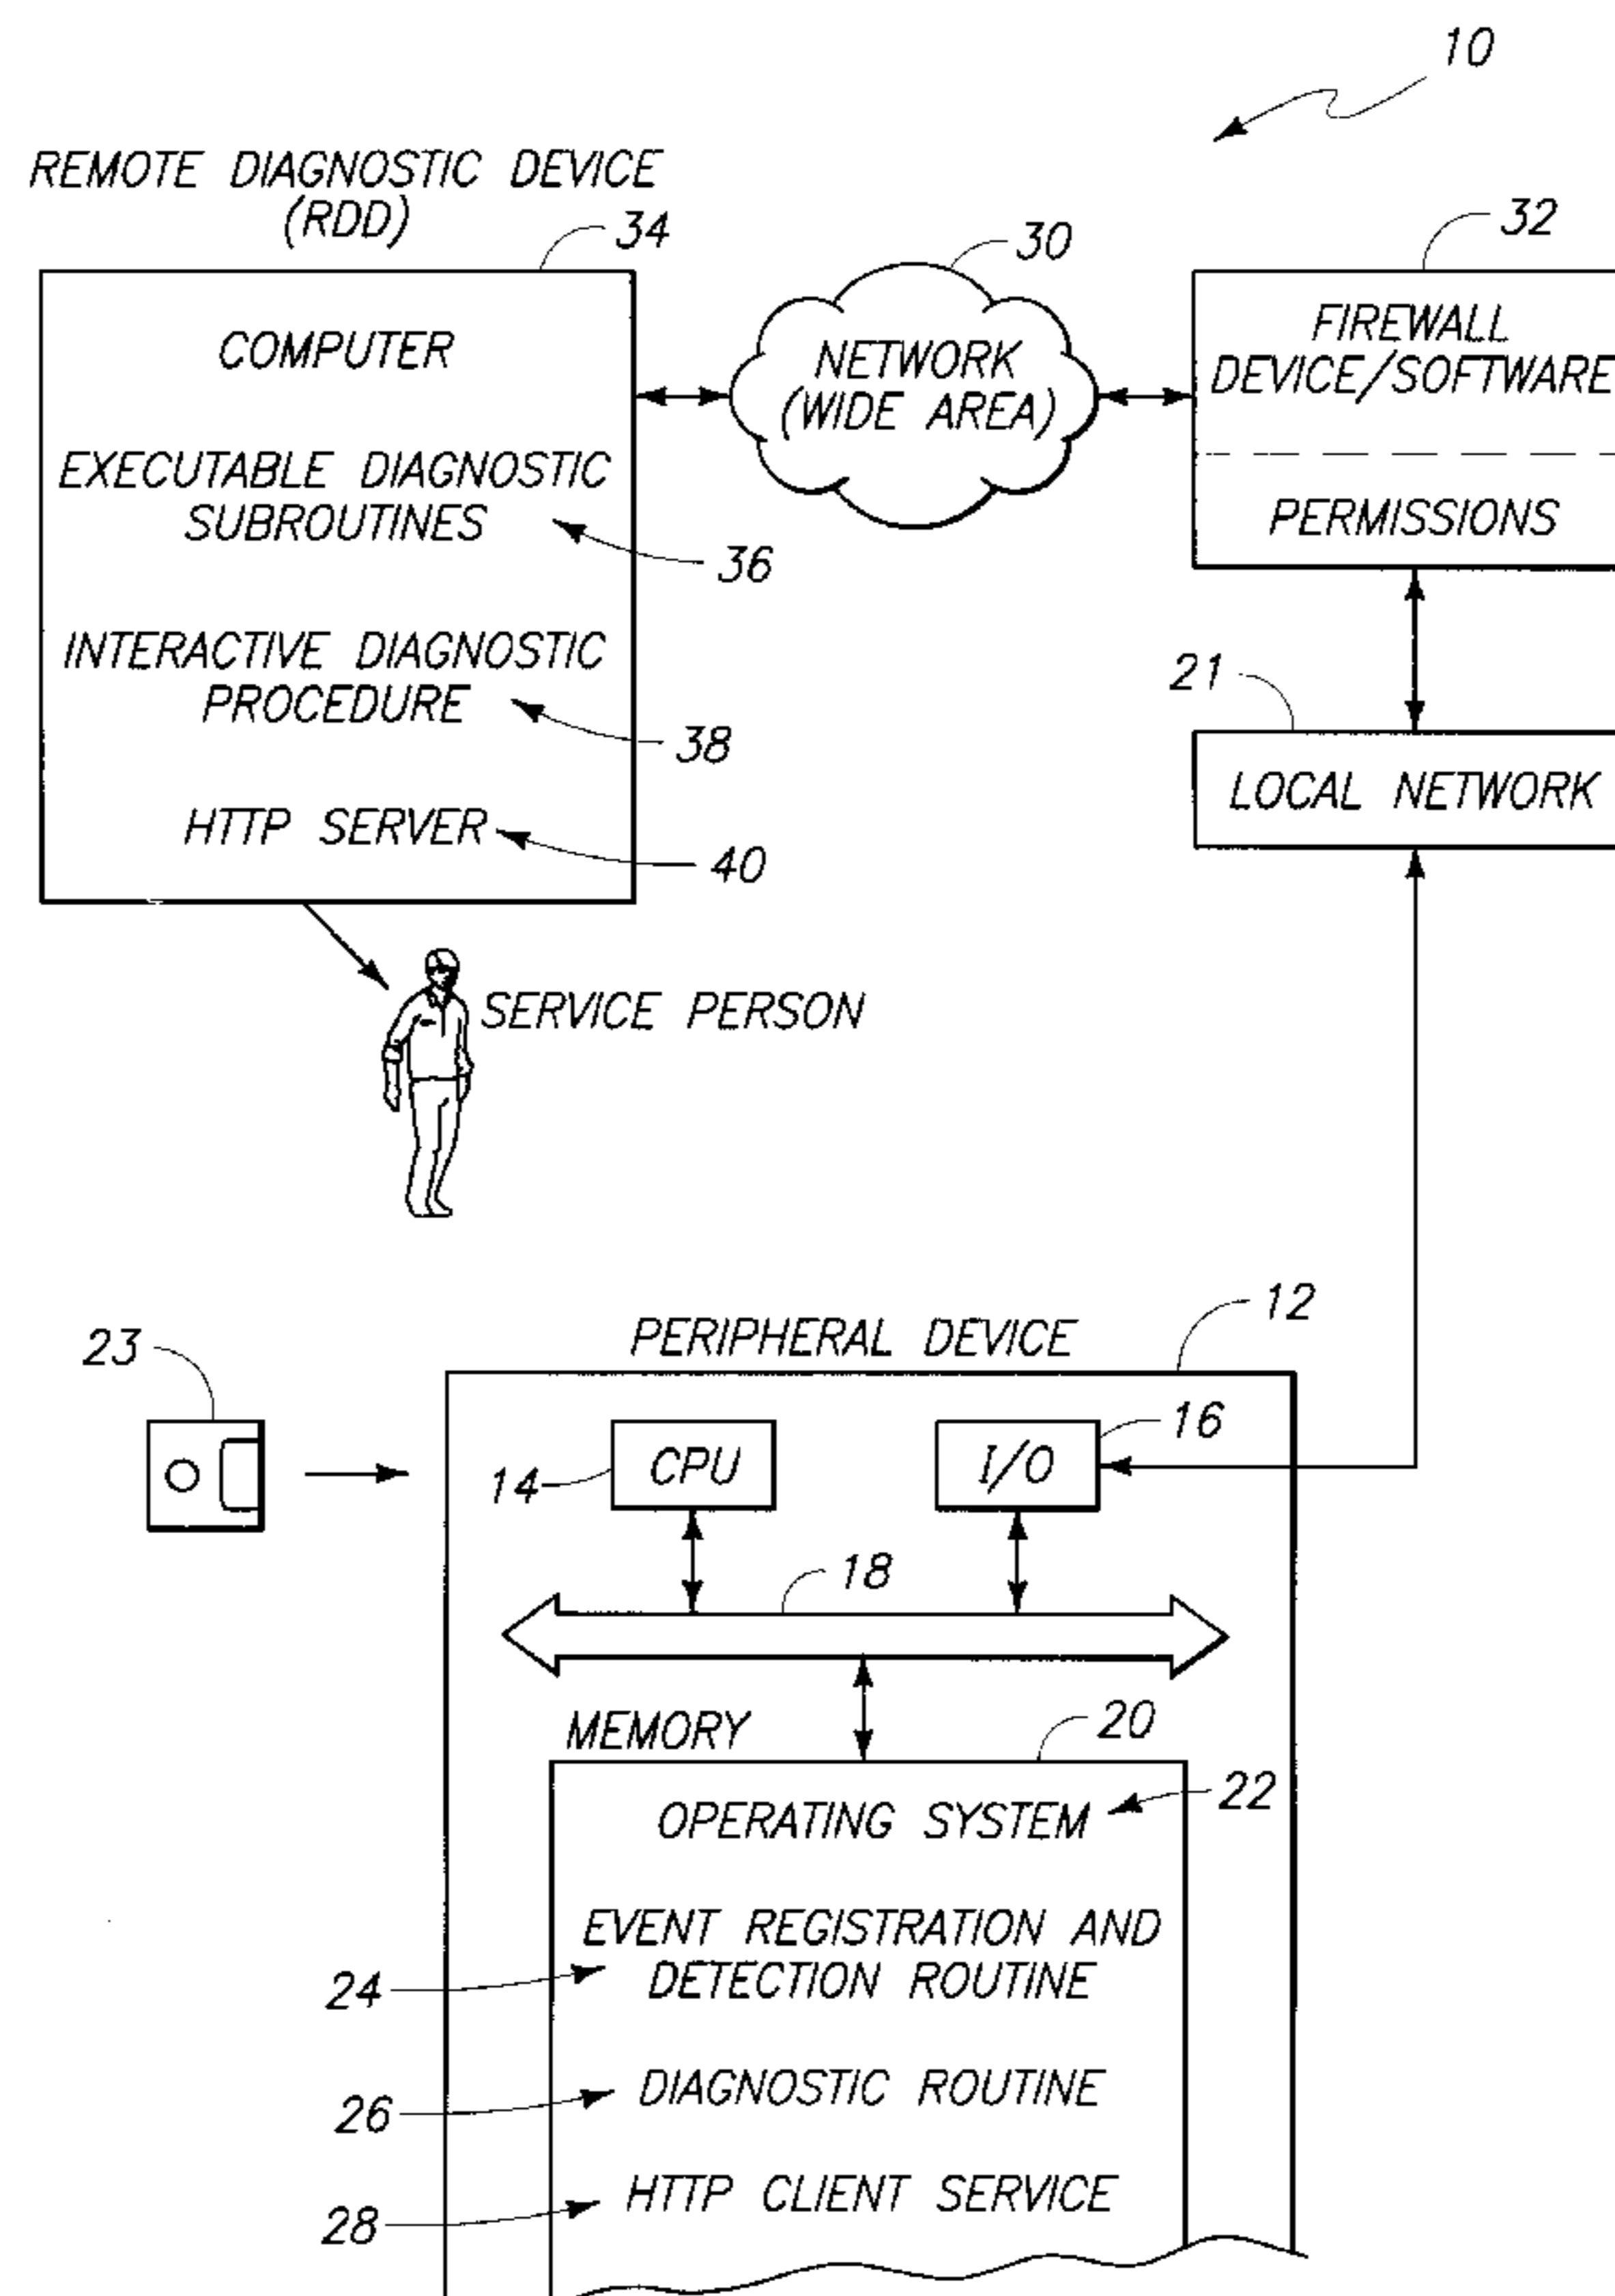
10

REMOTE DIAGNOSTIC DEVICE (RDD)

34

COMPUTER

EXECUTABLE DIAGNOSTIC SUBROUTINES

36

INTERACTIVE DIAGNOSTIC PROCEDURE

38

HTTP SERVER

40

30

NETWORK (WIDE AREA)

32

FIREWALL DEVICE/SOFTWARE

PERMISSIONS

21

LOCAL NETWORK

SERVICE PERSON

23

PERIPHERAL DEVICE

12

14

CPU

I/O

16

18

MEMORY

20

OPERATING SYSTEM

22

EVENT REGISTRATION AND DETECTION ROUTINE

24

DIAGNOSTIC ROUTINE

26

HTTP CLIENT SERVICE

28